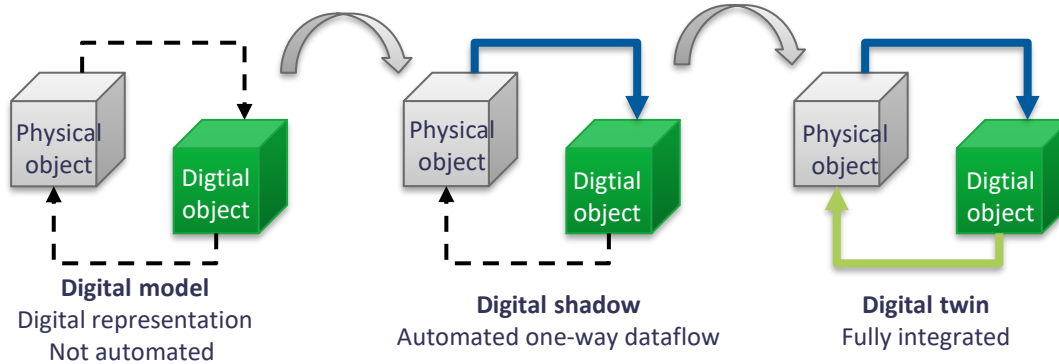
Physical object

Digtial object

Digital model
Digital representation
Not automated

Physical object

Digtial object

Digital shadow
Automated one-way dataflow

Physical object

Digtial object

Digital twin
Fully integrated